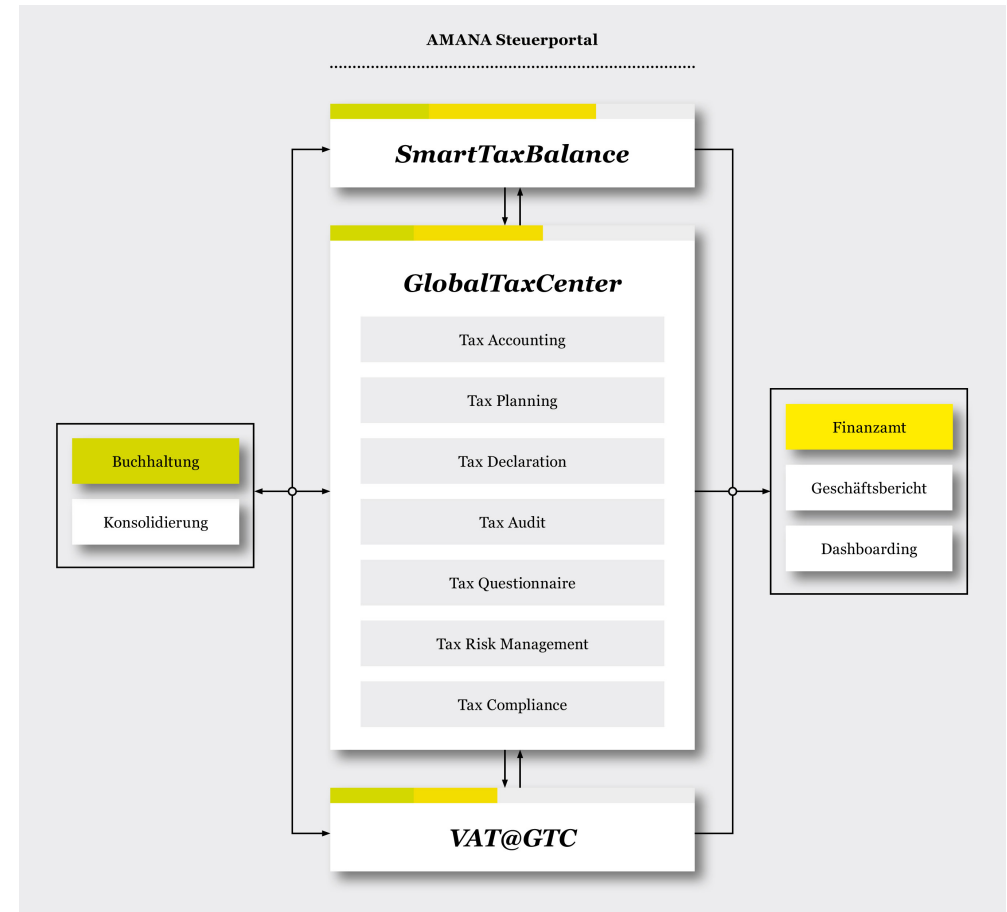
AMANA Steuerportal

SmartTaxBalance

GlobalTaxCenter

Tax Accounting

Tax Planning

Tax Declaration

Tax Audit

Tax Questionnaire

Tax Risk Management

Tax Compliance

Buchhaltung

Konsolidierung

Finanzamt

Geschäftsbericht

Dashboarding

VAT@GTC